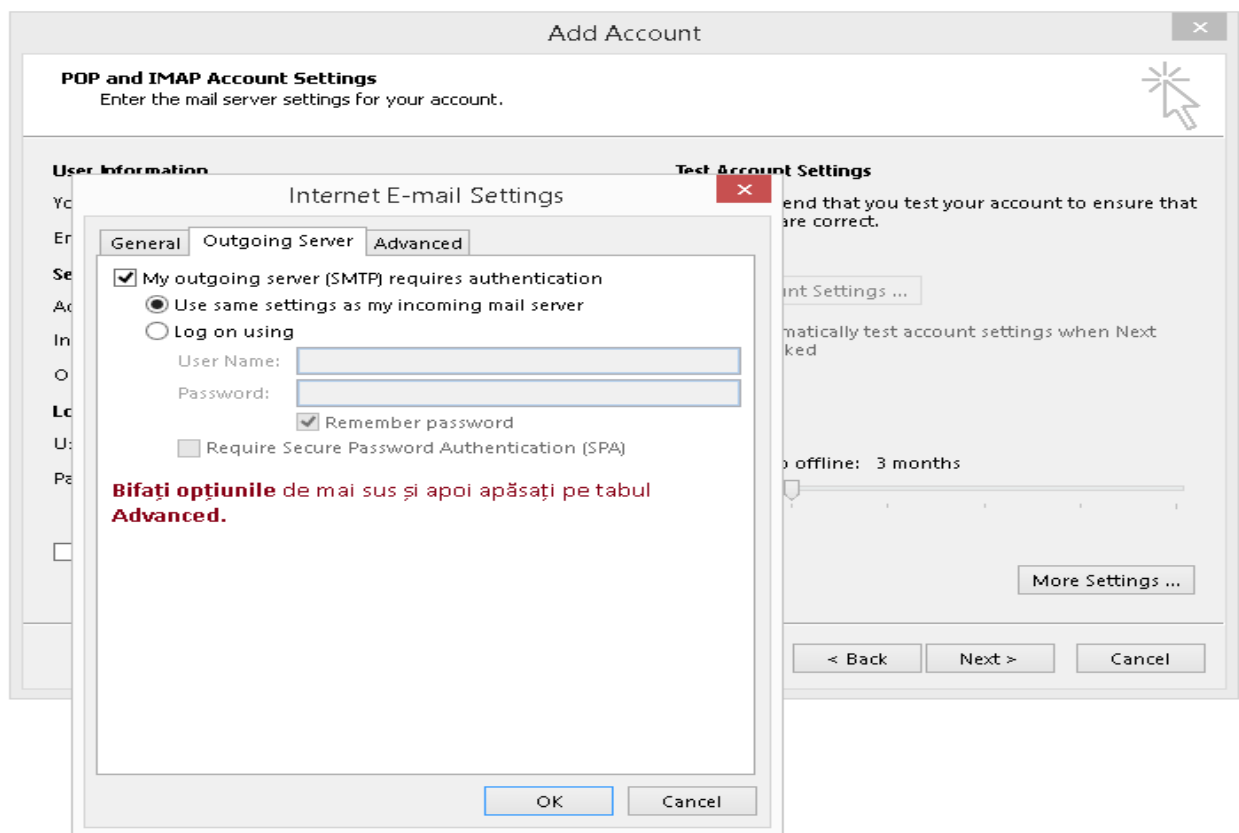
Add Account

POP and IMAP Account Settings
Enter the mail server settings for your account.

User Information
Yo
En
Se
Ac
In
O
Lo
U:
Pa

Test Account Settings
end that you test your account to ensure that are correct.

nt Settings ...

matically test account settings when Next ked

offline: 3 months

More Settings ...

< Back
Next >
Cancel

Internet E-mail Settings

General
Outgoing Server
Advanced

My outgoing server (SMTP) requires authentication
Use same settings as my incoming mail server
Log on using
User Name:
Password:
Remember password
Require Secure Password Authentication (SPA)

Bifați opțiunile de mai sus și apoi apăsați pe tabul Advanced.

OK
Cancel